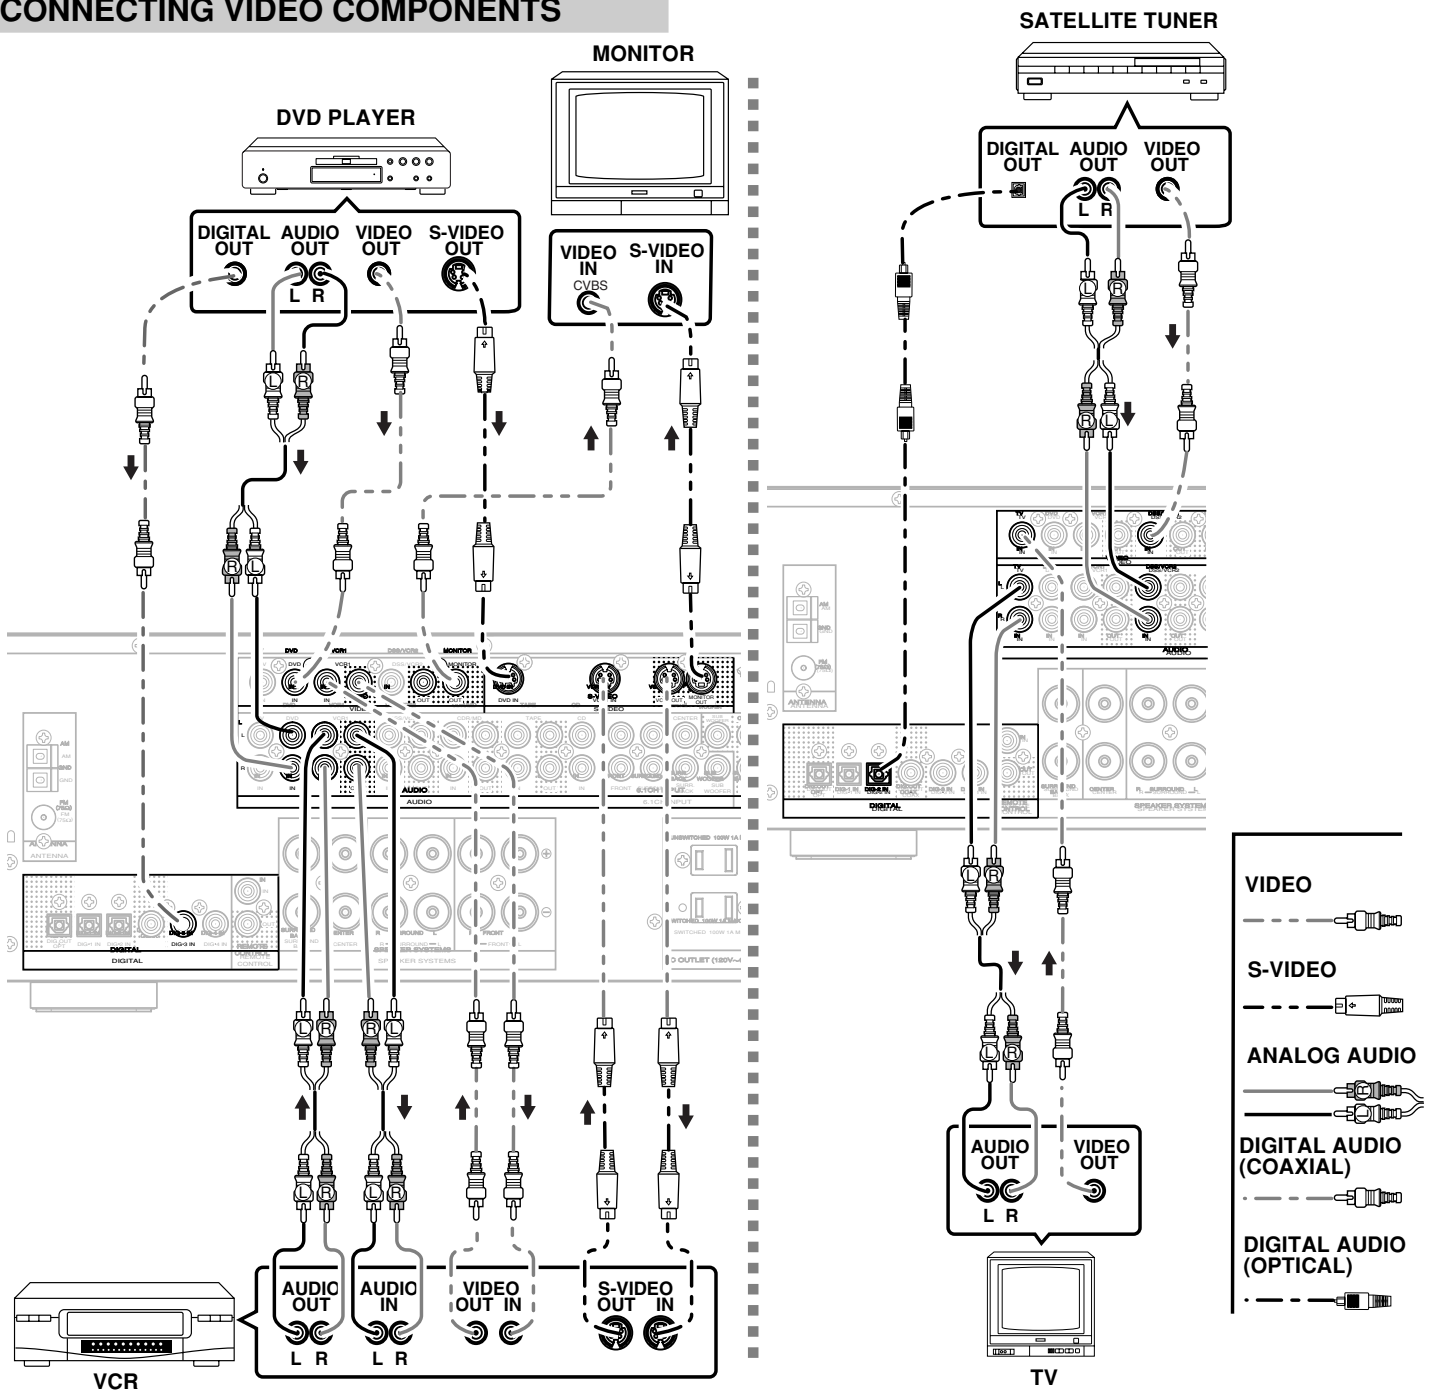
CONNECTING VIDEO COMPONENTS

MONITOR

DVD PLAYER

DIGITAL OUT

AUDIO OUT

L R

VIDEO OUT

S-VIDEO OUT

VIDEO IN
CVBS

S-VIDEO IN

SATELLITE TUNER

DIGITAL OUT

AUDIO OUT

L R

VIDEO OUT

L R

R L

VIDEO

S-VIDEO

ANALOG AUDIO

DIGITAL AUDIO (COAXIAL)

DIGITAL AUDIO (OPTICAL)

AUDIO OUT

VIDEO OUT

L R

TV

AUDIO OUT

L R

AUDIO IN

L R

VIDEO OUT IN

S-VIDEO OUT IN

VCR